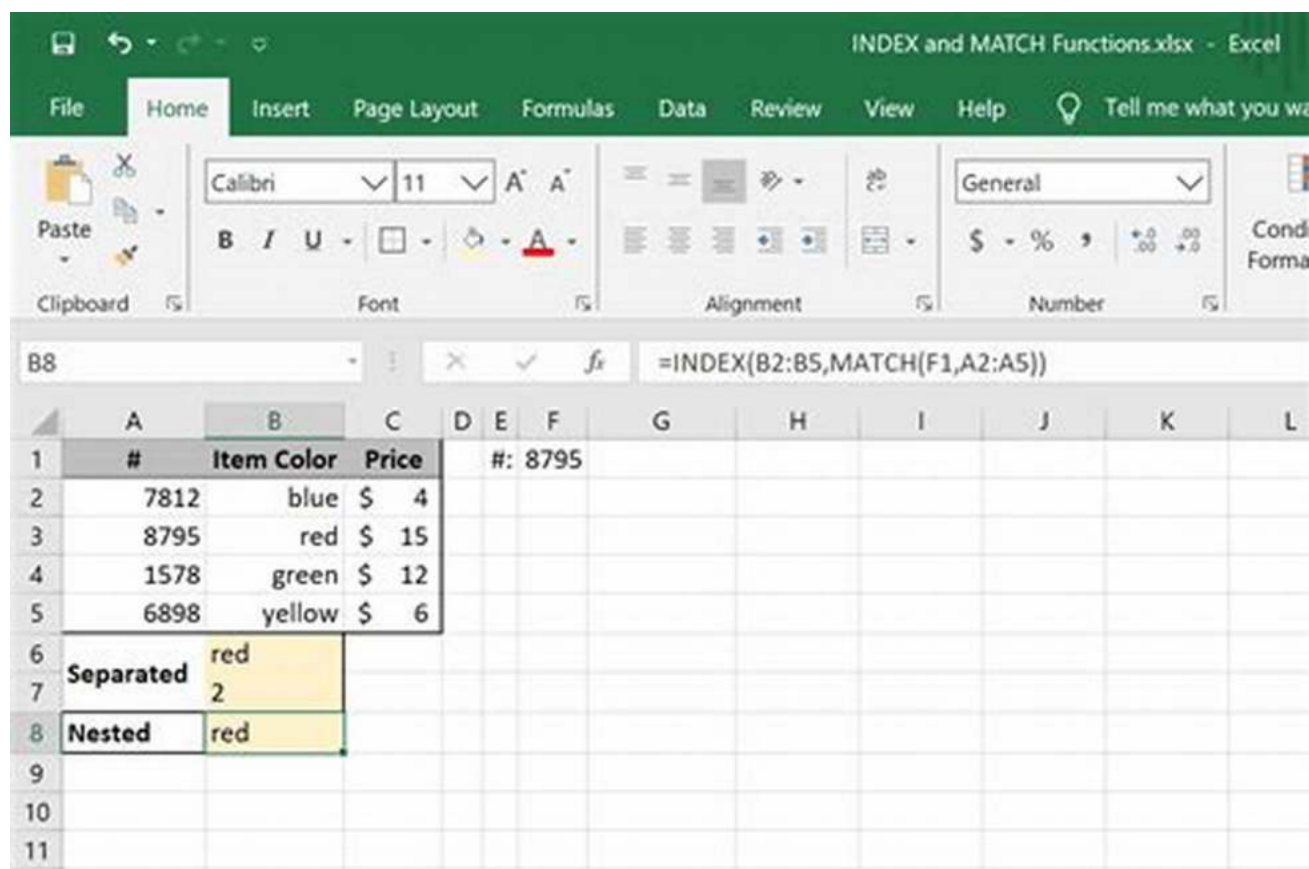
INDEX and MATCH Functions.xlsx - Excel

File Home Insert Page Layout Formulas Data Review View Help Tell me what you wa

Paste
Clipboard

Calibri 11 A A
B I U
Font

Alignment

General
$ - % , $^{+.0}_{.00}$ $^{.00}_{+.0}$
Number

Cond Forma

B8 $f_x$ =INDEX(B2:B5,MATCH(F1,A2:A5))

| | A | B | C | D | E | F | G | H | I | J | K | L |
|---|---|---|---|---|---|---|---|---|---|---|---|---|
| 1 | # | Item Color | Price | | #: | 8795 | | | | | | |
| 2 | 7812 | blue | $ 4 | | | | | | | | | |
| 3 | 8795 | red | $ 15 | | | | | | | | | |
| 4 | 1578 | green | $ 12 | | | | | | | | | |
| 5 | 6898 | yellow | $ 6 | | | | | | | | | |
| 6 | Separated | red | | | | | | | | | | |
| 7 | | 2 | | | | | | | | | | |
| 8 | Nested | red | | | | | | | | | | |
| 9 | | | | | | | | | | | | |
| 10 | | | | | | | | | | | | |
| 11 | | | | | | | | | | | | |